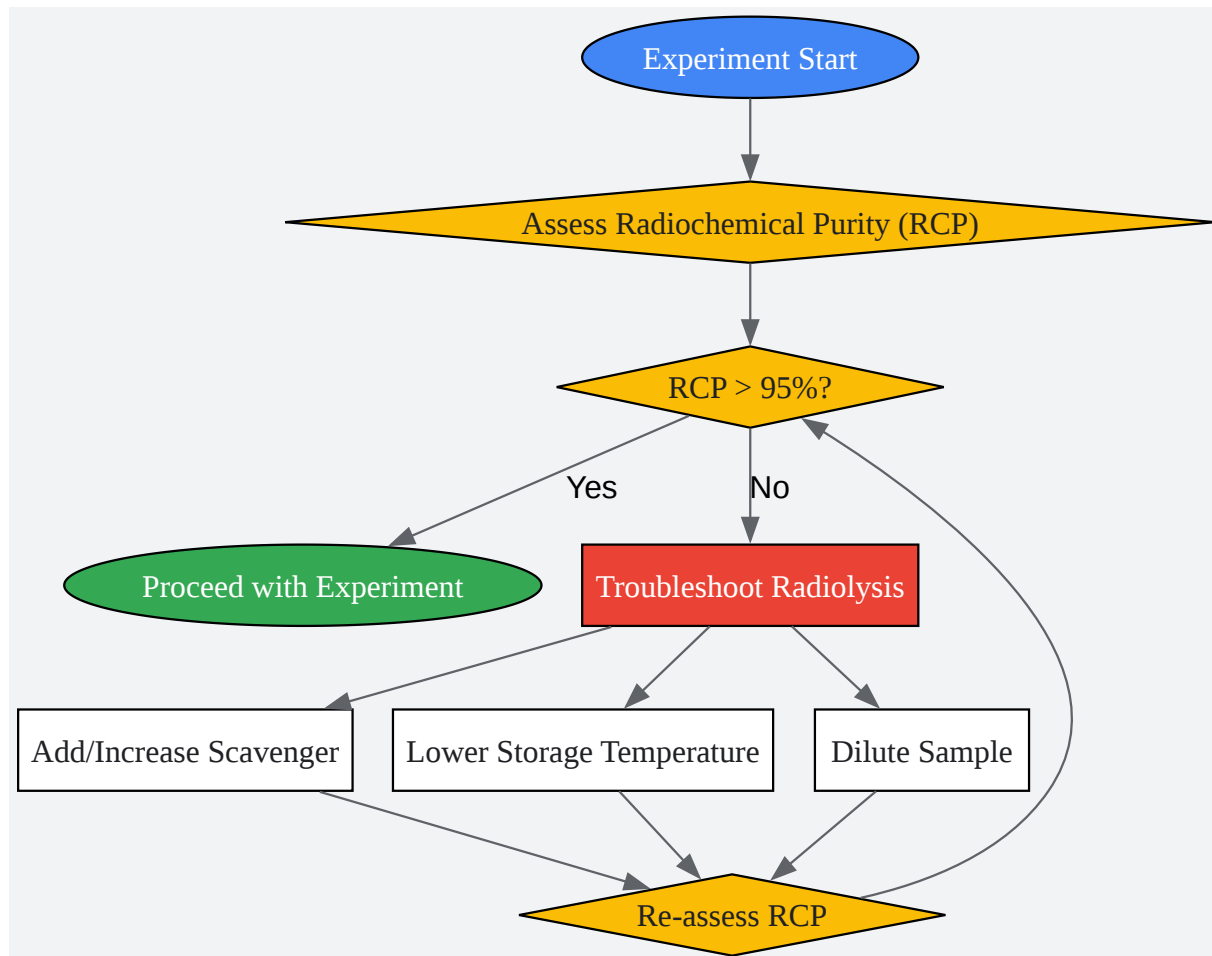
Experiment Start

Assess Radiochemical Purity (RCP)

RCP > 95%?

Yes

No

Proceed with Experiment

Troubleshoot Radiolysis

Add/Increase Scavenger

Lower Storage Temperature

Dilute Sample

Re-assess RCP